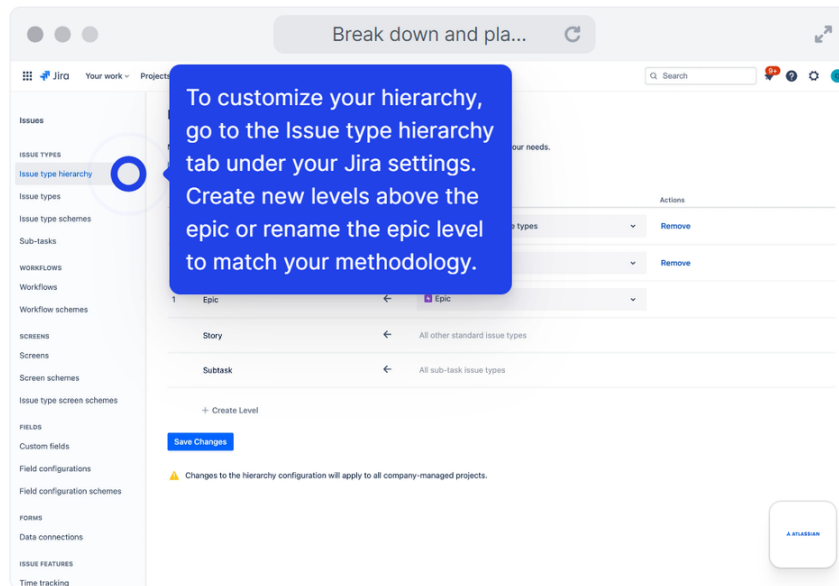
Break down and pla...

Jira Your work Projects

Search

9+

Issues

ISSUE TYPES

Issue type hierarchy

Issue types

Issue type schemes

Sub-tasks

WORKFLOWS

Workflows

Workflow schemes

SCREENS

Screens

Screen schemes

Issue type screen schemes

FIELDS

Custom fields

Field configurations

Field configuration schemes

FORMS

Data connections

ISSUE FEATURES

Time tracking

To customize your hierarchy, go to the Issue type hierarchy tab under your Jira settings. Create new levels above the epic or rename the epic level to match your methodology.

our needs.

Actions

e types

Remove

Remove

1 Epic Epic

Story All other standard issue types

Subtask All sub-task issue types

+ Create Level

Save Changes

Changes to the hierarchy configuration will apply to all company-managed projects.

ATLASSIAN